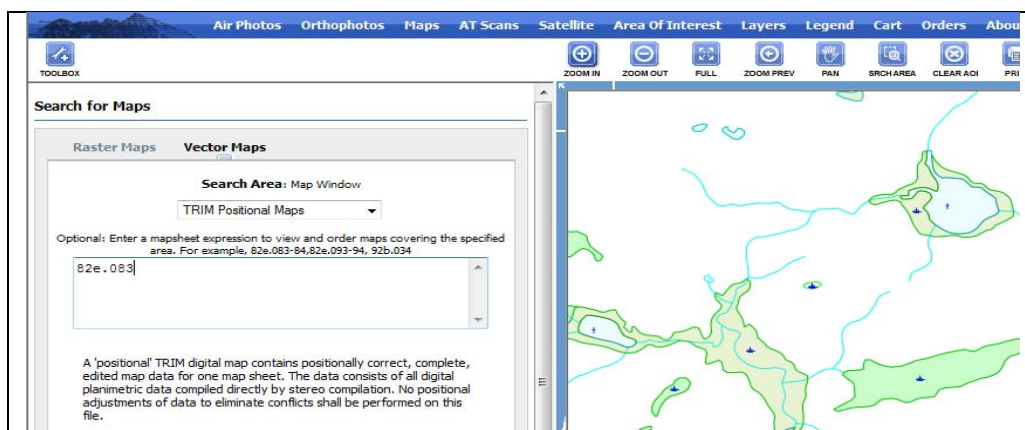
Air Photos Orthophotos Maps AT Scans Satellite Area Of Interest Layers Legend Cart Orders Abou

TOOLBOX

ZOOM IN ZOOM OUT FULL ZOOM PREV PAN SRCH AREA CLEAR AOI PRI

Search for Maps

Raster Maps Vector Maps

Search Area: Map Window

TRIM Positional Maps

Optional: Enter a mapsheet expression to view and order maps covering the specified area. For example, 82e.083-84,82e.093-94, 92b.034

82e.083

A 'positional' TRIM digital map contains positionally correct, complete, edited map data for one map sheet. The data consists of all digital planimetric data compiled directly by stereo compilation. No positional adjustments of data to eliminate conflicts shall be performed on this file.